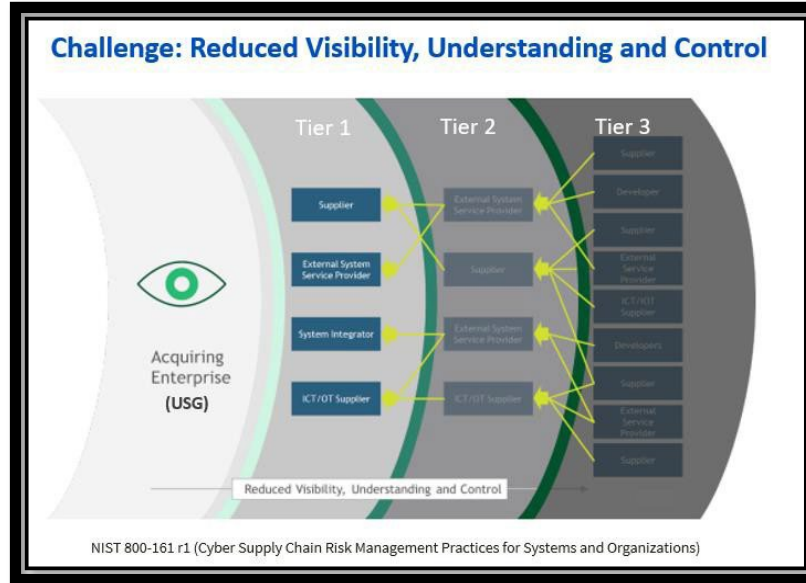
Challenge: Reduced Visibility, Understanding and Control

Tier 1

Tier 2

Tier 3

Acquiring Enterprise (USG)

Supplier

External System Service Provider

System Integrator

ICT/OT Supplier

External System Service Provider

Supplier

External System Service Provider

ICT/OT Supplier

Supplier

Developer

Supplier

External Service Provider

ICT/OT Supplier

Developers

Supplier

External Service Provider

Supplier

Reduced Visibility, Understanding and Control

NIST 800-161 r1 (Cyber Supply Chain Risk Management Practices for Systems and Organizations)